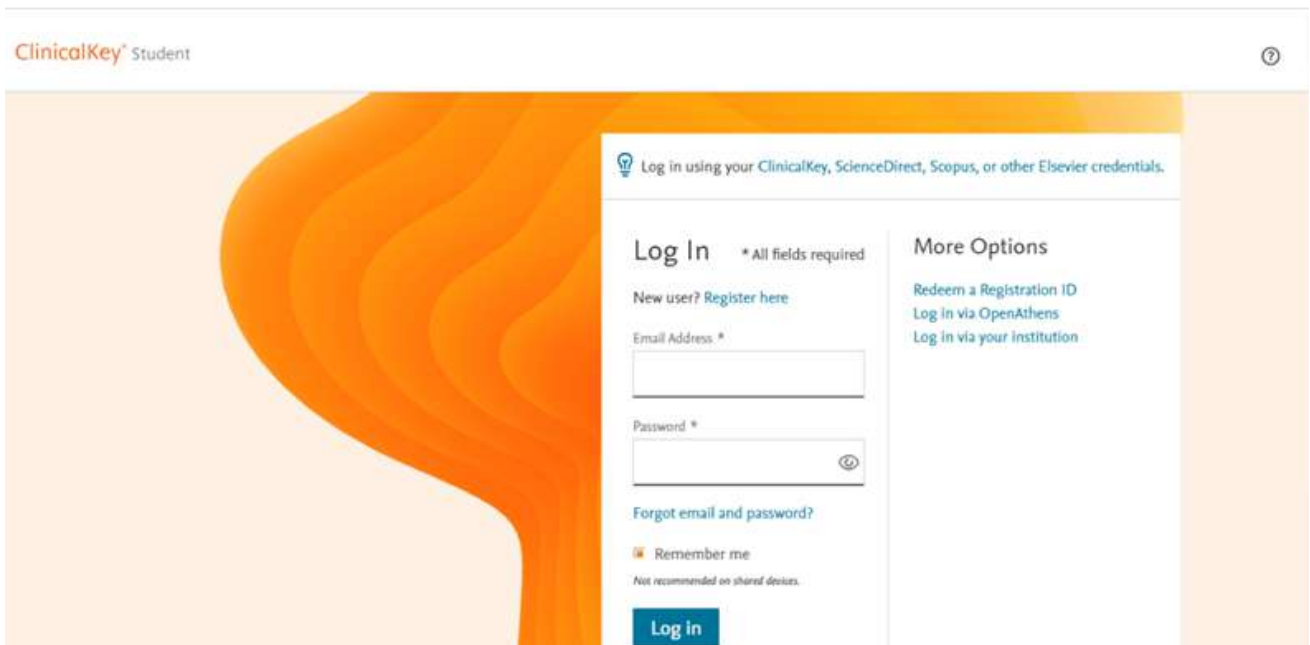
ClinicalKey® Student

Log in using your ClinicalKey, ScienceDirect, Scopus, or other Elsevier credentials.

Log In * All fields required

New user? Register here

Email Address *

Password *

Forgot email and password?

Remember me

Not recommended on shared devices.

Log in

More Options

Redeem a Registration ID

Log in via OpenAthens

Log in via your institution